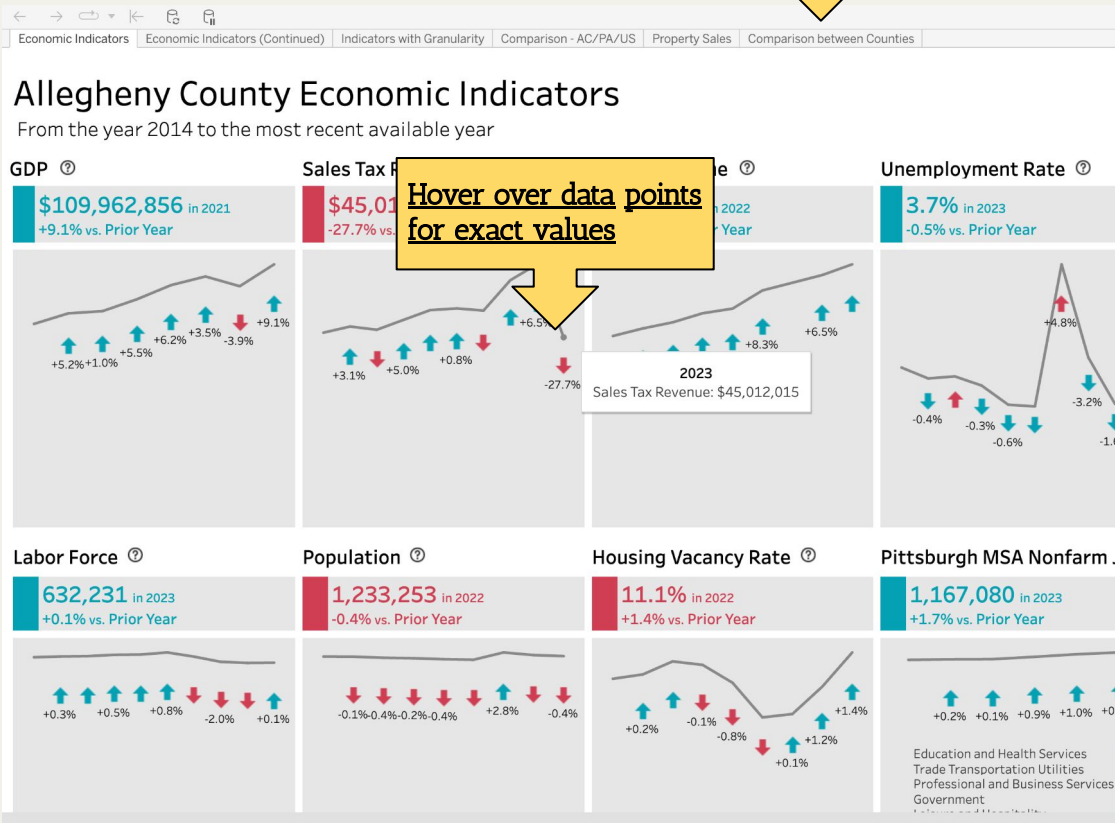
Economic Indicators | Economic Indicators (Continued) | Indicators with Granularity | Comparison - AC/PA/US | Property Sales | Comparison between Counties

Allegheny County Economic Indicators
From the year 2014 to the most recent available year

GDP ⓘ
$109,962,856 in 2021
+9.1% vs. Prior Year
+5.2% +1.0% +5.5% +6.2% +3.5% -3.9% +9.1%

Sales Tax R
$45,01
-27.7% vs.
+3.1% +5.0% +0.8% +6.5% -27.7%

Hover over data points for exact values

e ⓘ
2022
Year
+8.3% +6.5%

2023
Sales Tax Revenue: $45,012,015

Unemployment Rate ⓘ
3.7% in 2023
-0.5% vs. Prior Year
-0.4% -0.3% -0.6% +4.8% -3.2% -1.

Labor Force ⓘ
632,231 in 2023
+0.1% vs. Prior Year
+0.3% +0.5% +0.8% -2.0% +0.1%

Population ⓘ
1,233,253 in 2022
-0.4% vs. Prior Year
-0.1%-0.4%-0.2%-0.4% +2.8% -0.4%

Housing Vacancy Rate ⓘ
11.1% in 2022
+1.4% vs. Prior Year
+0.2% -0.1% -0.8% +0.1% +1.2% +1.4%

Pittsburgh MSA Nonfarm
1,167,080 in 2023
+1.7% vs. Prior Year
+0.2% +0.1% +0.9% +1.0% +0
Education and Health Services
Trade Transportation Utilities
Professional and Business Services
Government